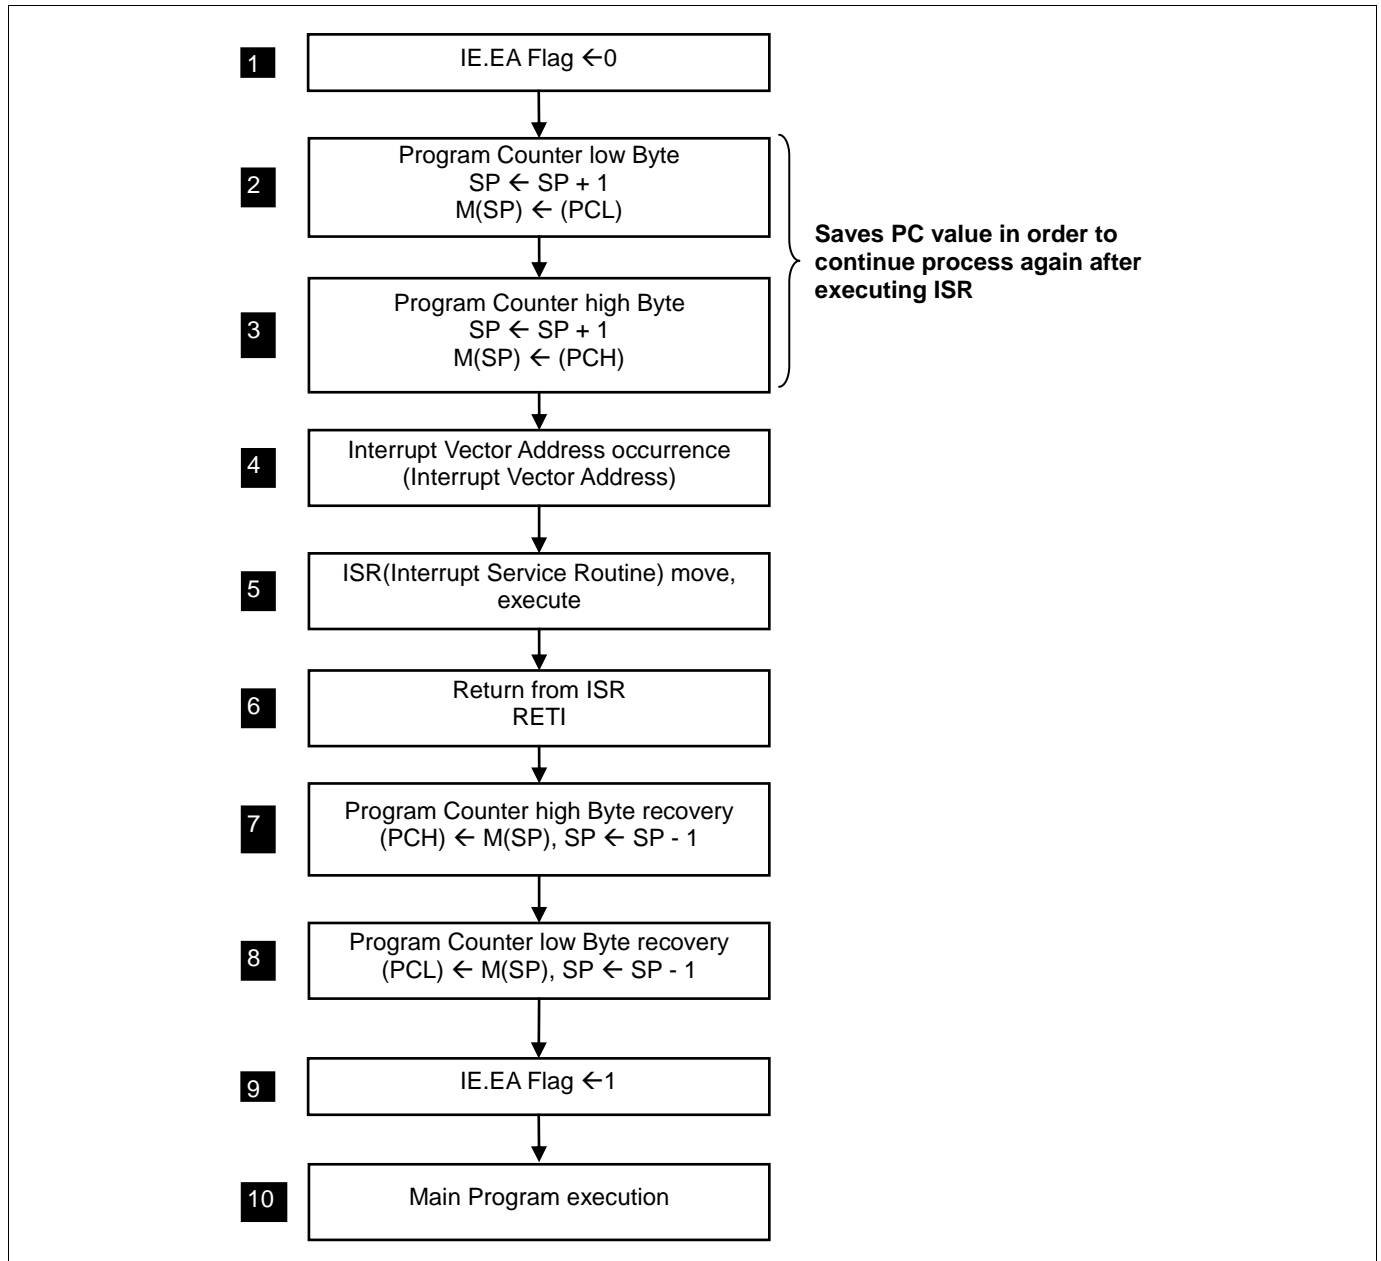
1 IE.EA Flag $\leftarrow$0

2 Program Counter low Byte
SP $\leftarrow$ SP + 1
M(SP) $\leftarrow$ (PCL)

Saves PC value in order to continue process again after executing ISR

3 Program Counter high Byte
SP $\leftarrow$ SP + 1
M(SP) $\leftarrow$ (PCH)

4 Interrupt Vector Address occurrence
(Interrupt Vector Address)

5 ISR(Interrupt Service Routine) move, execute

6 Return from ISR
RETI

7 Program Counter high Byte recovery
(PCH) $\leftarrow$ M(SP), SP $\leftarrow$ SP - 1

8 Program Counter low Byte recovery
(PCL) $\leftarrow$ M(SP), SP $\leftarrow$ SP - 1

9 IE.EA Flag $\leftarrow$1

10 Main Program execution